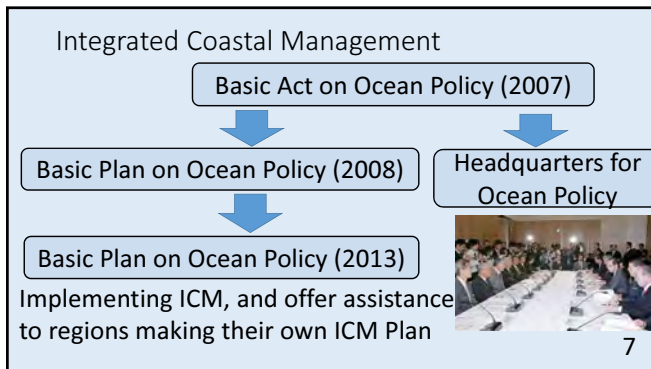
Integrated Coastal Management

Basic Act on Ocean Policy (2007)

Basic Plan on Ocean Policy (2008)

Headquarters for Ocean Policy

Basic Plan on Ocean Policy (2013)

Implementing ICM, and offer assistance to regions making their own ICM Plan

7